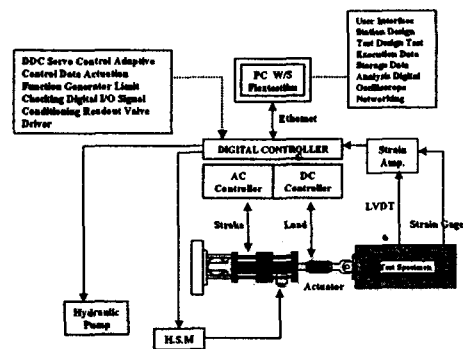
DDC Servo Control Adaptive Control Data Actuation Function Generator Limit Checking Digital I/O Signal Conditioning Readout Valve Driver

PC W/S
Flextestilm

User Interface Station Design Test Design Test Execution Data Storage Data Analysis Digital Oscilloscope Networking

Ethernet

DIGITAL CONTROLLER

AC Controller

DC Controller

Strain Amp.

Stroke

Load

LVDT

Strain Gage

Test Specimen

Actuator

Hydraulic Pump

H.S.M